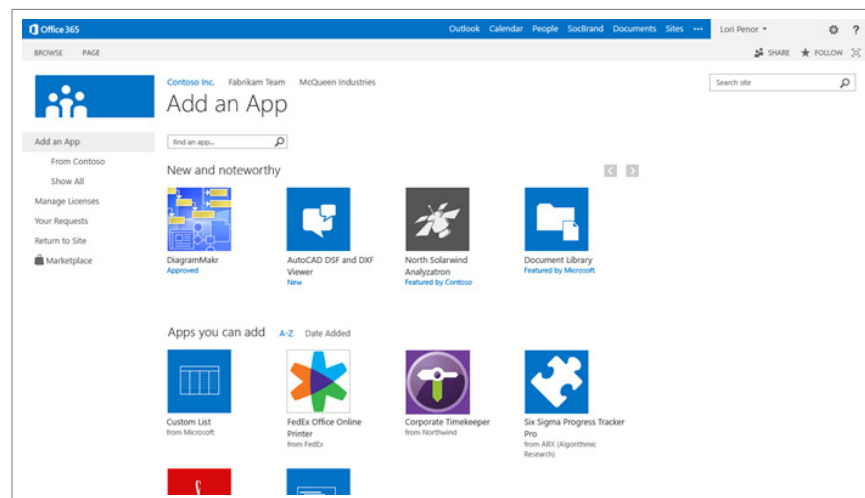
Office 365

Outlook Calendar People SocBrand Documents Sites ··· Lori Penor ▾ ⚙ ?

BROWSE PAGE

SHARE FOLLOW

Contoso Inc. Fabrikam Team McQueen Industries

Add an App

Search site

Add an App
From Contoso
Show All
Manage Licenses
Your Requests
Return to Site
Marketplace

find an app...

New and noteworthy

DiagramMakr
Approved

AutoCAD DSF and DXF Viewer
New

North Solarwind Analyzatron
Featured by Contoso

Document Library
Featured by Microsoft

Apps you can add A-Z Date Added

Custom List
from Microsoft

FedEx Office Online Printer
from FedEx

Corporate Timekeeper
from Northwind

Six Sigma Progress Tracker Pro
from ARX (Algorithmic Research)